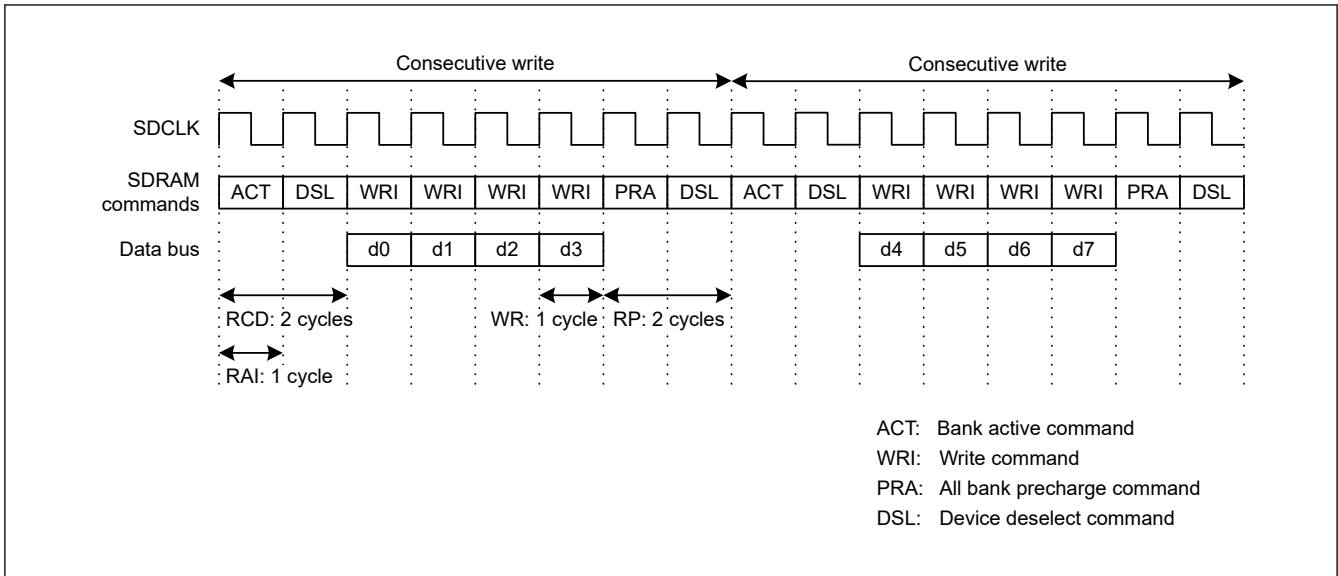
Consecutive write

Consecutive write

SDCLK

SDRAM commands

| ACT | DSL | WRI | WRI | WRI | WRI | PRA | DSL | ACT | DSL | WRI | WRI | WRI | WRI | PRA | DSL |
|---|---|---|---|---|---|---|---|---|---|---|---|---|---|---|---|

Data bus

d0 d1 d2 d3 d4 d5 d6 d7

RCD: 2 cycles

WR: 1 cycle

RP: 2 cycles

RAI: 1 cycle

ACT: Bank active command
WRI: Write command
PRA: All bank precharge command
DSL: Device deselect command